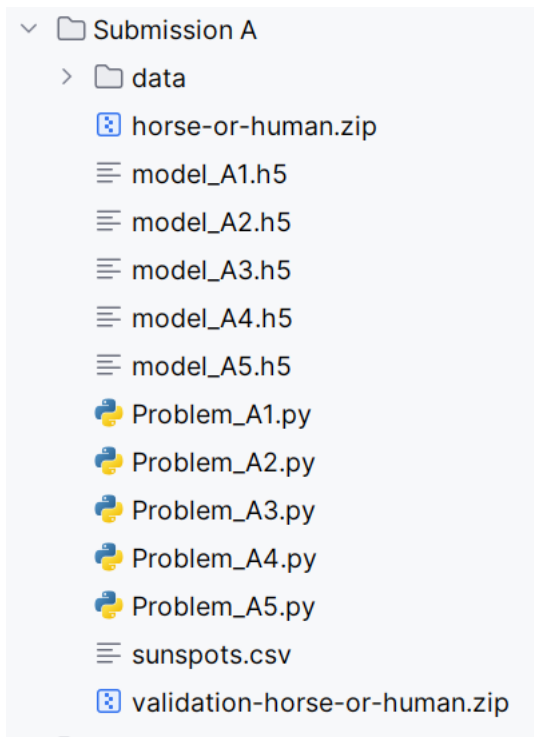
Submission A
data
horse-or-human.zip
model_A1.h5
model_A2.h5
model_A3.h5
model_A4.h5
model_A5.h5
Problem_A1.py
Problem_A2.py
Problem_A3.py
Problem_A4.py
Problem_A5.py
sunspots.csv
validation-horse-or-human.zip